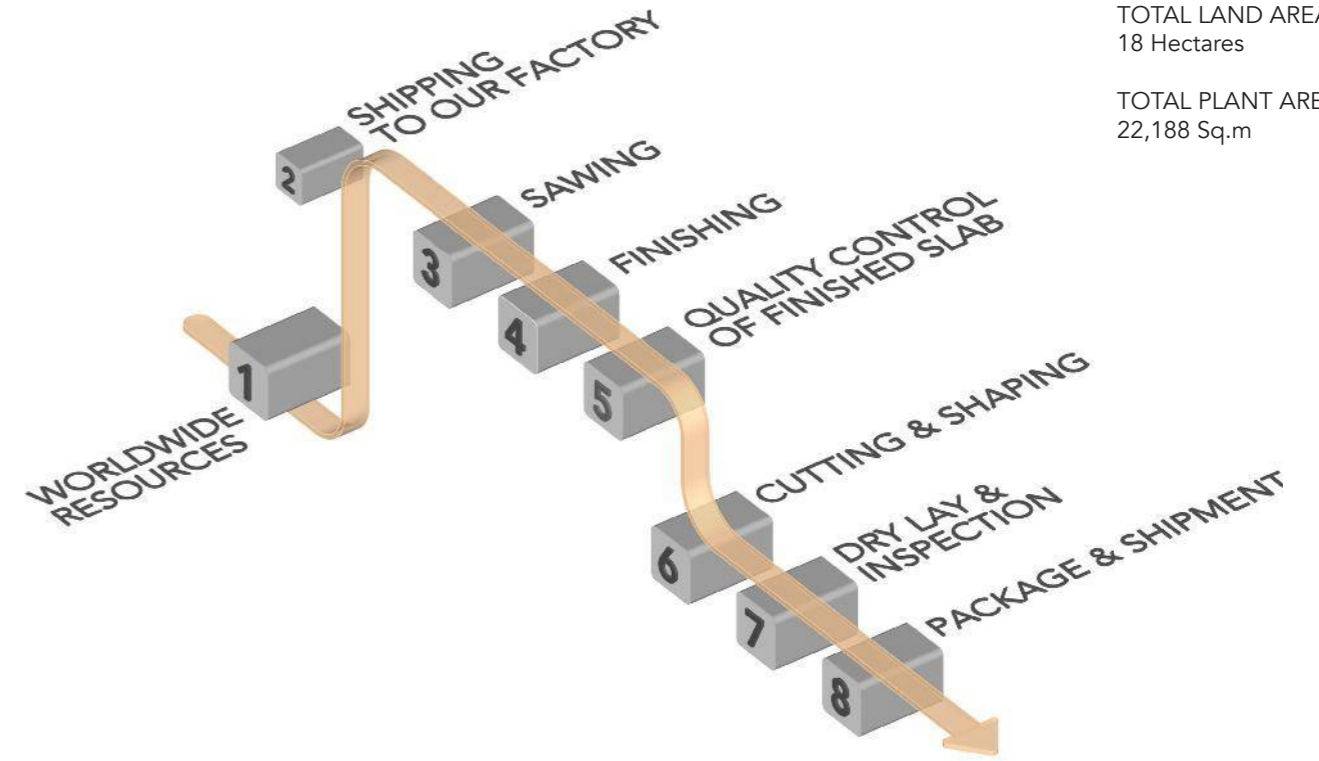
TOTAL LAND ARE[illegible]
18 Hectares

TOTAL PLANT ARE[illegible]
22,188 Sq.m

2
SHIPPING TO OUR FACTORY

3
SAWING

4
FINISHING

5
QUALITY CONTROL OF FINISHED SLAB

1
WORLDWIDE RESOURCES

6
CUTTING & SHAPING

7
DRY LAY & INSPECTION

8
PACKAGE & SHIPMENT